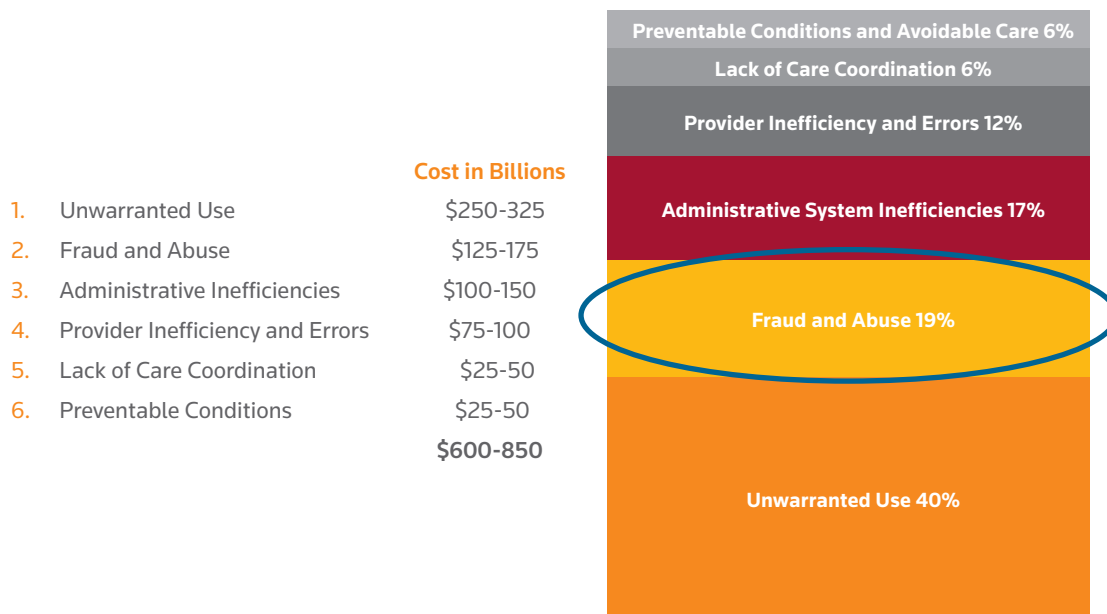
Cost in Billions

1. Unwarranted Use $250-325
2. Fraud and Abuse $125-175
3. Administrative Inefficiencies $100-150
4. Provider Inefficiency and Errors $75-100
5. Lack of Care Coordination $25-50
6. Preventable Conditions $25-50
$600-850

Preventable Conditions and Avoidable Care 6%
Lack of Care Coordination 6%
Provider Inefficiency and Errors 12%
Administrative System Inefficiencies 17%
Fraud and Abuse 19%
Unwarranted Use 40%